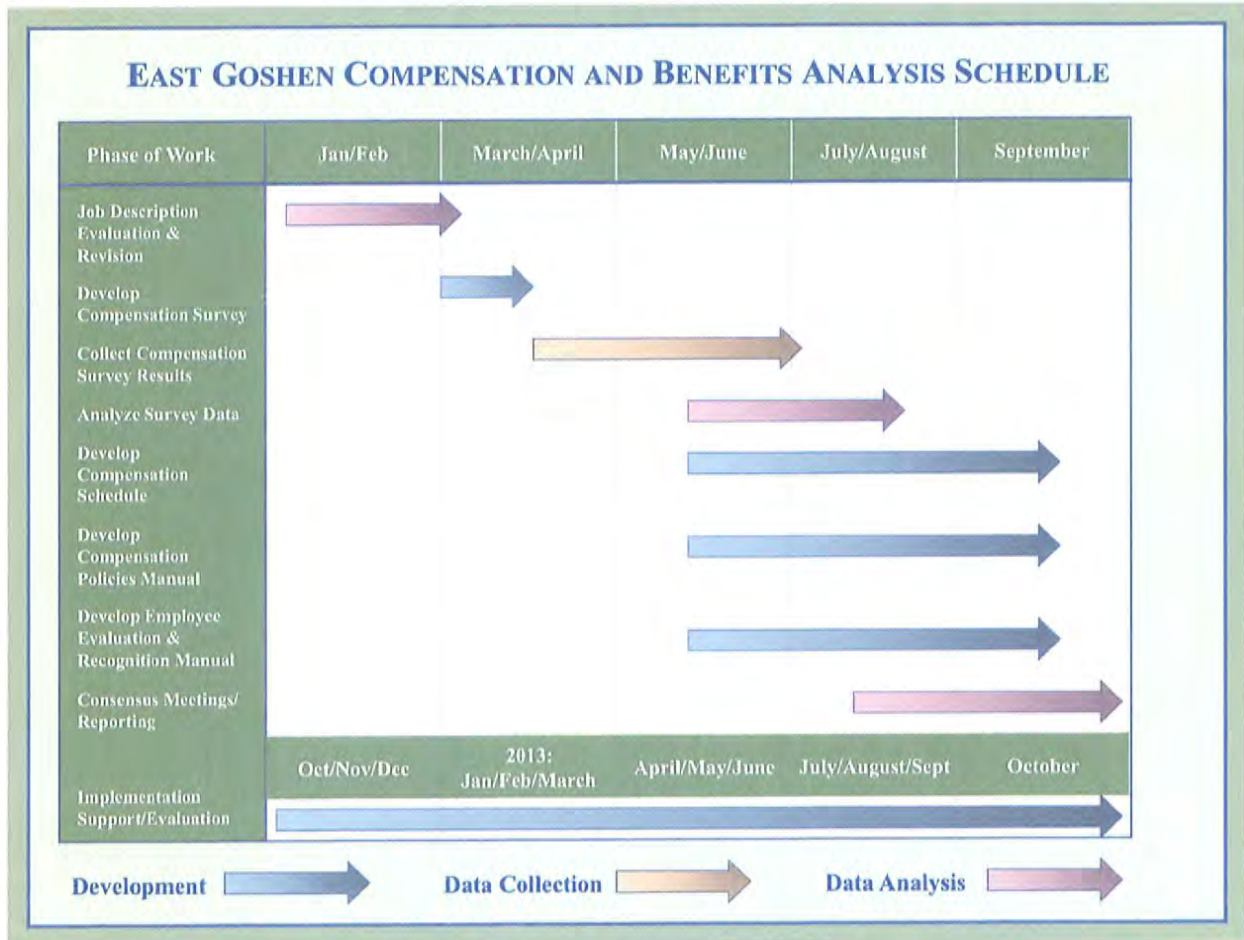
EAST GOSHEN COMPENSATION AND BENEFITS ANALYSIS SCHEDULE

| Phase of Work | Jan/Feb | March/April | May/June | July/August | September |
|---|---|---|---|---|---|
| Job Description Evaluation & Revision | | | | | |
| Develop Compensation Survey | | | | | |
| Collect Compensation Survey Results | | | | | |
| Analyze Survey Data | | | | | |
| Develop Compensation Schedule | | | | | |
| Develop Compensation Policies Manual | | | | | |
| Develop Employee Evaluation & Recognition Manual | | | | | |
| Consensus Meetings/ Reporting | | | | | |
| | Oct/Nov/Dec | 2013: Jan/Feb/March | April/May/June | July/August/Sept | October |
| Implementation Support/Evaluation | | | | | |

Development Data Collection Data Analysis